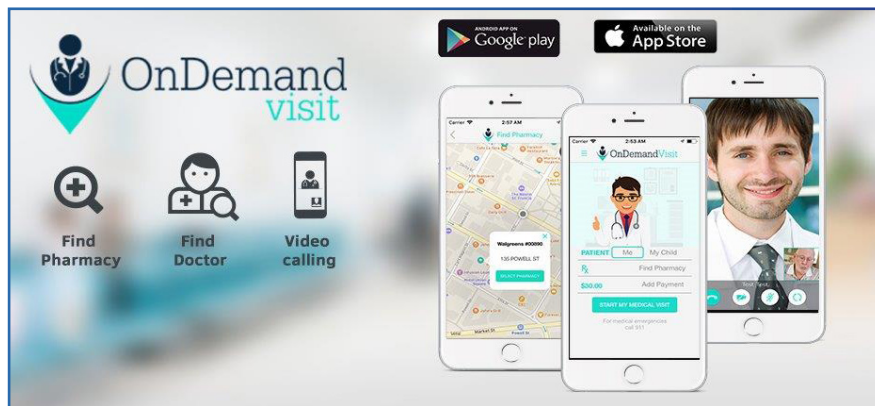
OnDemand visit

ANDROID APP ON Google play

Available on the App Store

Find Pharmacy

Find Doctor

Video calling

Carrier 2:57 AM

Find Pharmacy

Walgreens #00890

135 POWELL ST

SELECT PHARMACY

Carrier 2:53 AM

OnDemandVisit

PATIENT Me My Child

Find Pharmacy

$30.00 Add Payment

START MY MEDICAL VISIT

For medical emergencies call 911